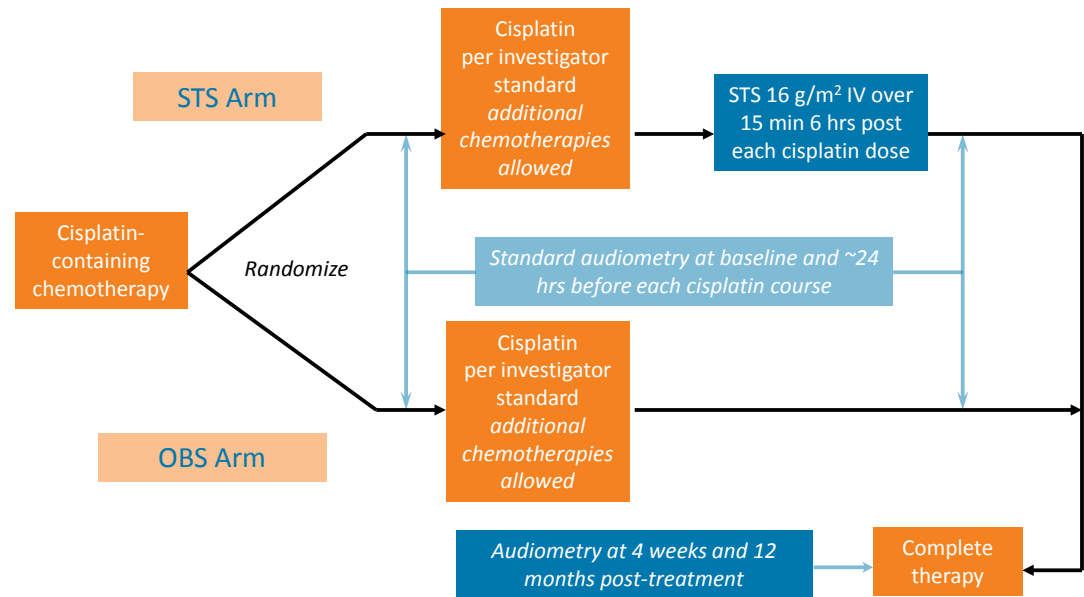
STS Arm

Cisplatin per investigator standard *additional chemotherapies allowed*

STS 16 g/m$^2$ IV over 15 min 6 hrs post each cisplatin dose

Cisplatin-containing chemotherapy

Randomize

*Standard audiometry at baseline and ~24 hrs before each cisplatin course*

Cisplatin per investigator standard *additional chemotherapies allowed*

OBS Arm

*Audiometry at 4 weeks and 12 months post-treatment*

Complete therapy